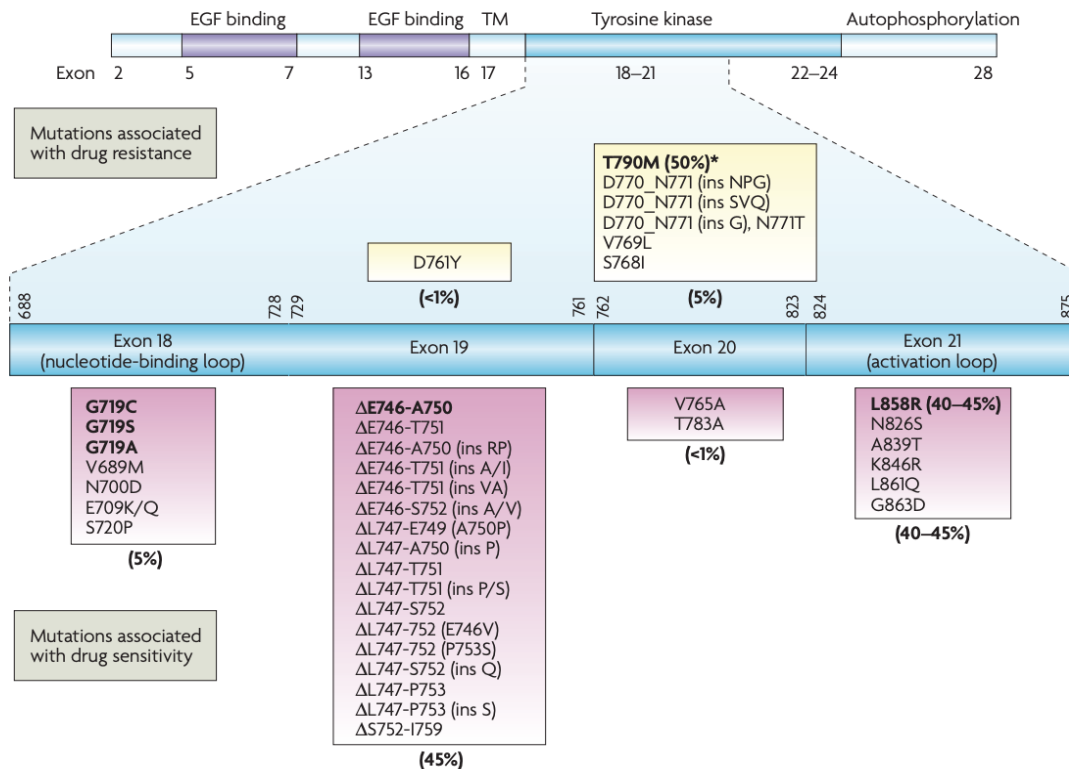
EGF binding EGF binding TM Tyrosine kinase Autophosphorylation

Exon 2 5 7 13 16 17 18–21 22–24 28

Mutations associated with drug resistance

T790M (50%)*
D770_N771 (ins NPG)
D770_N771 (ins SVQ)
D770_N771 (ins G), N771T
V769L
S768I

D761Y

(<1%)

(5%)

688 728 729 761 762 823 824 875

Exon 18 (nucleotide-binding loop)

Exon 19

Exon 20

Exon 21 (activation loop)

G719C
G719S
G719A
V689M
N700D
E709K/Q
S720P

(5%)

ΔE746-A750
ΔE746-T751
ΔE746-A750 (ins RP)
ΔE746-T751 (ins A/I)
ΔE746-T751 (ins VA)
ΔE746-S752 (ins A/V)
ΔL747-E749 (A750P)
ΔL747-A750 (ins P)
ΔL747-T751
ΔL747-T751 (ins P/S)
ΔL747-S752
ΔL747-752 (E746V)
ΔL747-752 (P753S)
ΔL747-S752 (ins Q)
ΔL747-P753
ΔL747-P753 (ins S)
ΔS752-I759

(45%)

V765A
T783A

(<1%)

L858R (40–45%)
N826S
A839T
K846R
L861Q
G863D

(40–45%)

Mutations associated with drug sensitivity